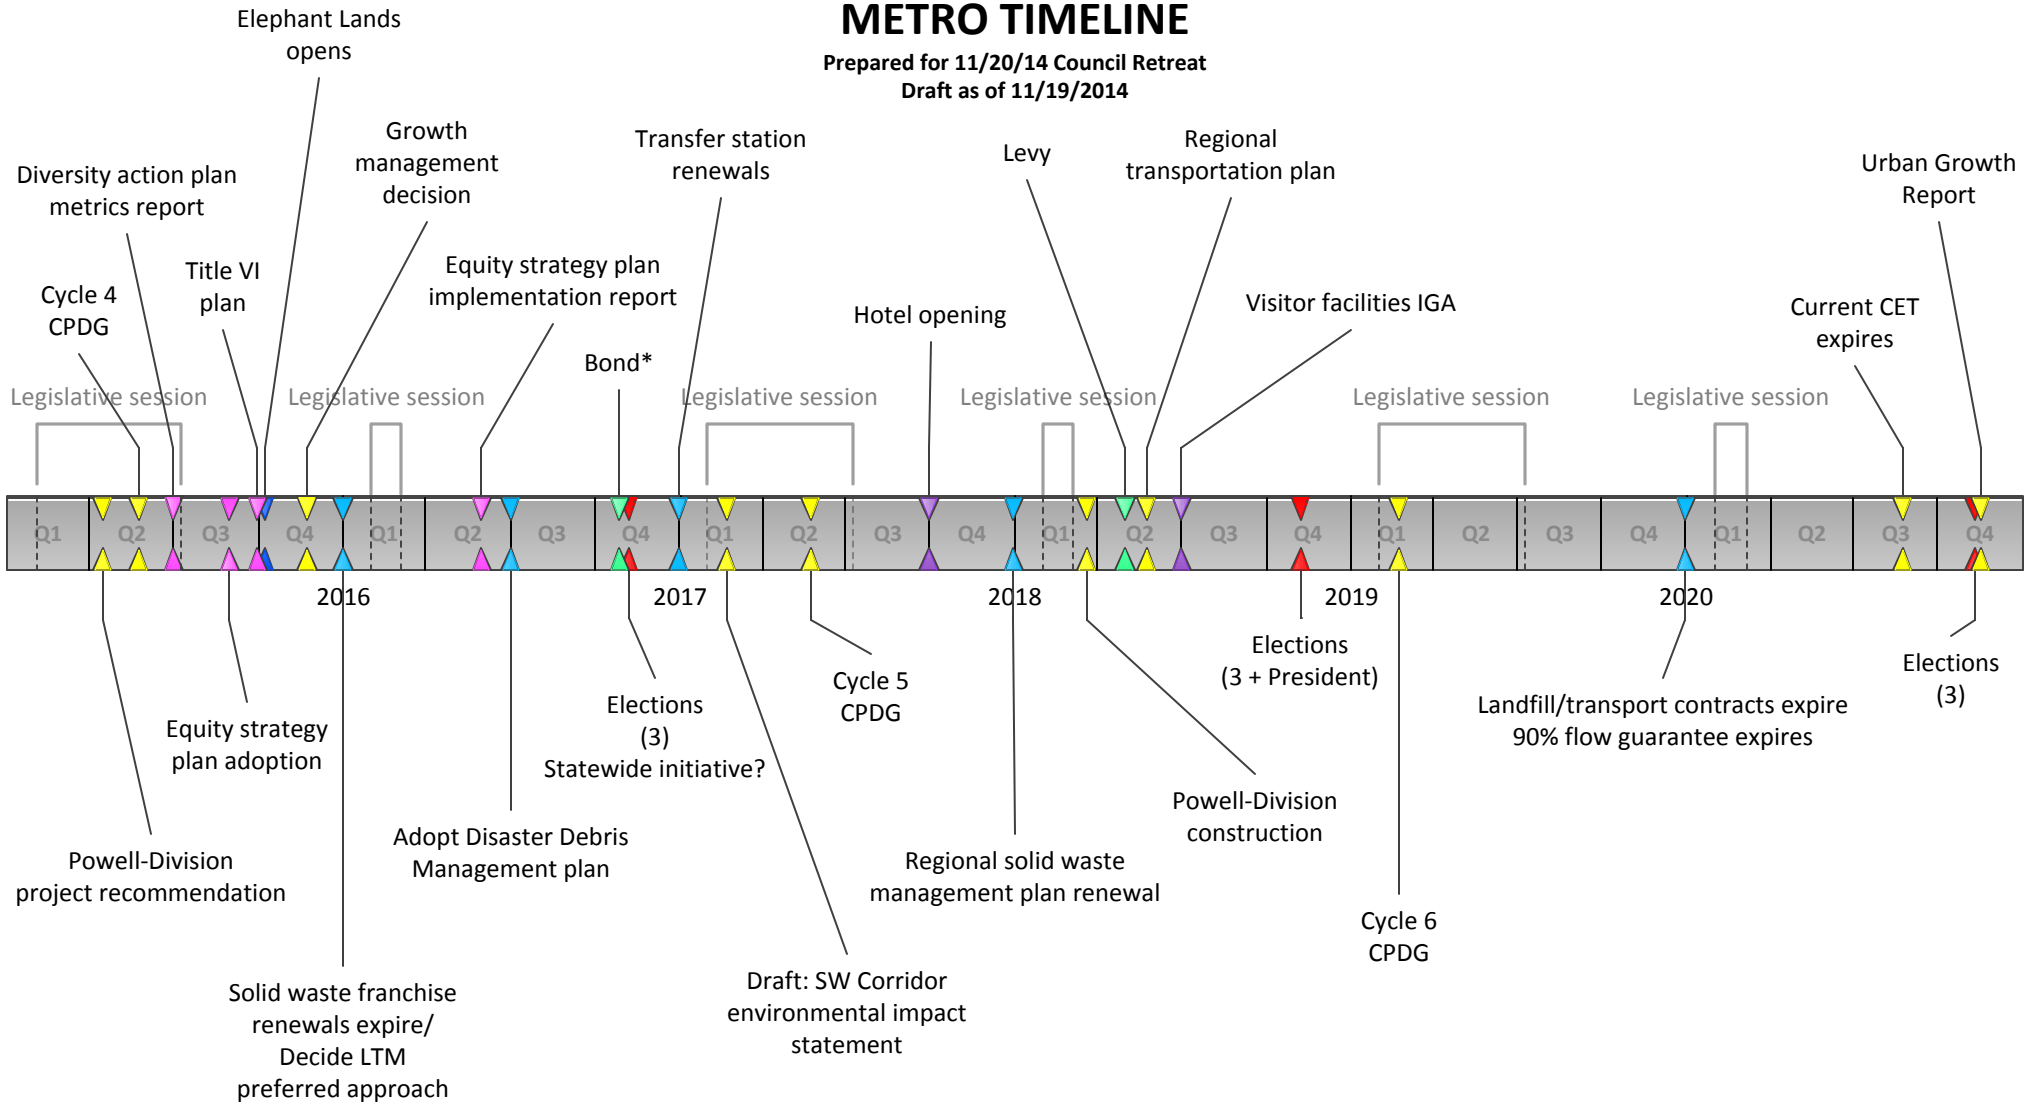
METRO TIMELINE
Prepared for 11/20/14 Council Retreat
Draft as of 11/19/2014

Elephant Lands opens

Diversity action plan metrics report

Growth management decision

Transfer station renewals

Levy

Regional transportation plan

Urban Growth Report

Title VI plan

Cycle 4 CPDG

Equity strategy plan implementation report

Visitor facilities IGA

Hotel opening

Current CET expires

Bond*

Legislative session

Legislative session

Legislative session

Legislative session

Legislative session

Legislative session

Q1 Q2 Q3 Q4 Q1 Q2 Q3 Q4 Q1 Q2 Q3 Q4 Q1 Q2 Q3 Q4 Q1 Q2 Q3 Q4 Q1 Q2 Q3 Q4

2016

2017

2018

2019

2020

Elections (3 + President)

Cycle 5 CPDG

Elections (3)

Elections (3) Statewide initiative?

Landfill/transport contracts expire 90% flow guarantee expires

Equity strategy plan adoption

Powell-Division construction

Adopt Disaster Debris Management plan

Regional solid waste management plan renewal

Powell-Division project recommendation

Cycle 6 CPDG

Draft: SW Corridor environmental impact statement

Solid waste franchise renewals expire/ Decide LTM preferred approach